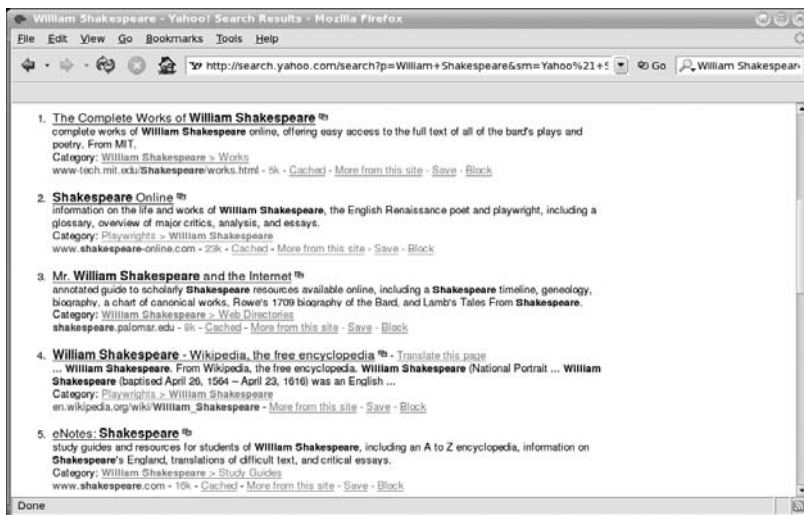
William Shakespeare - Yahoo! Search Results - Mozilla Firefox

File Edit View Go Bookmarks Tools Help

http://search.yahoo.com/search?p=William+Shakespeare&sm=Yahoo%21+S

Go

William Shakespear

1. The Complete Works of William Shakespeare
complete works of William Shakespeare online, offering easy access to the full text of all of the bard's plays and poetry. From MIT.
Category: William Shakespeare > Works
www-tech.mit.edu/Shakespeare/works.html - 5k - Cached - More from this site - Save - Block

2. Shakespeare Online
information on the life and works of William Shakespeare, the English Renaissance poet and playwright, including a glossary, overview of major critics, analysis, and essays.
Category: Playwrights > William Shakespeare
www.shakespeare-online.com - 23k - Cached - More from this site - Save - Block

3. Mr. William Shakespeare and the Internet
annotated guide to scholarly Shakespeare resources available online, including a Shakespeare timeline, geneology, biography, a chart of canonical works, Rowe's 1709 biography of the Bard, and Lamb's Tales From Shakespeare.
Category: William Shakespeare > Web Directories
shakespeare.palomar.edu - 9k - Cached - More from this site - Save - Block

4. William Shakespeare - Wikipedia, the free encyclopedia - Translate this page
... William Shakespeare. From Wikipedia, the free encyclopedia. William Shakespeare (National Portrait ... William Shakespeare (baptised April 26, 1564 – April 23, 1616) was an English ...
Category: Playwrights > William Shakespeare
en.wikipedia.org/wiki/William_Shakespeare - More from this site - Save - Block

5. eNotes: Shakespeare
study guides and resources for students of William Shakespeare, including an A to Z encyclopedia, information on Shakespeare's England, translations of difficult text, and critical essays.
Category: William Shakespeare > Study Guides
www.shakespeare.com - 16k - Cached - More from this site - Save - Block

Done